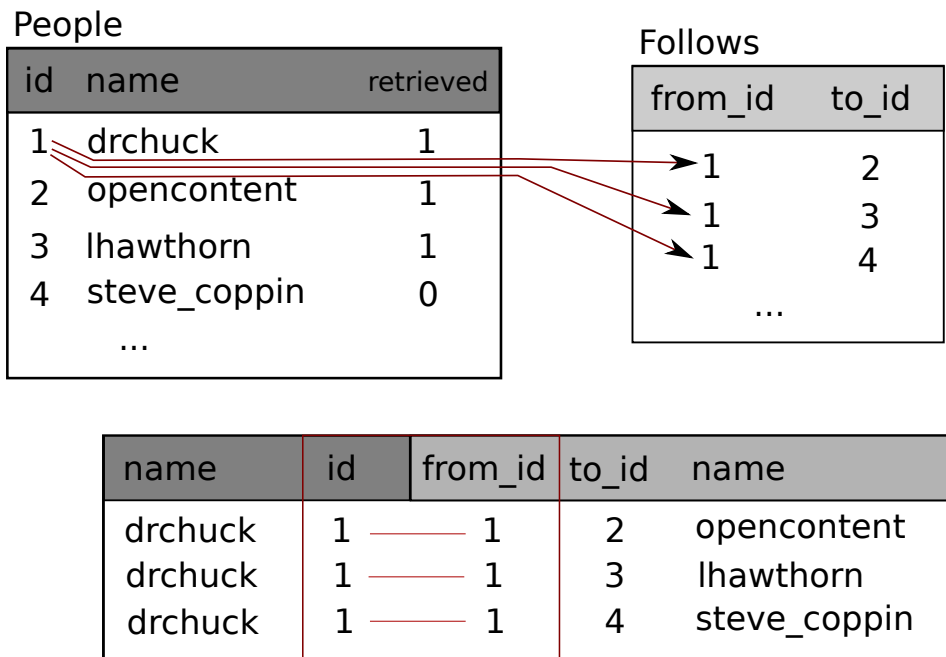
People

| id | name | retrieved |
|---|---|---|
| 1 | drchuck | 1 |
| 2 | opencontent | 1 |
| 3 | lhawthorn | 1 |
| 4 | steve_coppin | 0 |
| | ... | |

Follows

| from_id | to_id |
|---|---|
| 1 | 2 |
| 1 | 3 |
| 1 | 4 |
| ... | |

| name | id | from_id | to_id | name |
|---|---|---|---|---|
| drchuck | 1 | 1 | 2 | opencontent |
| drchuck | 1 | 1 | 3 | lhawthorn |
| drchuck | 1 | 1 | 4 | steve_coppin |